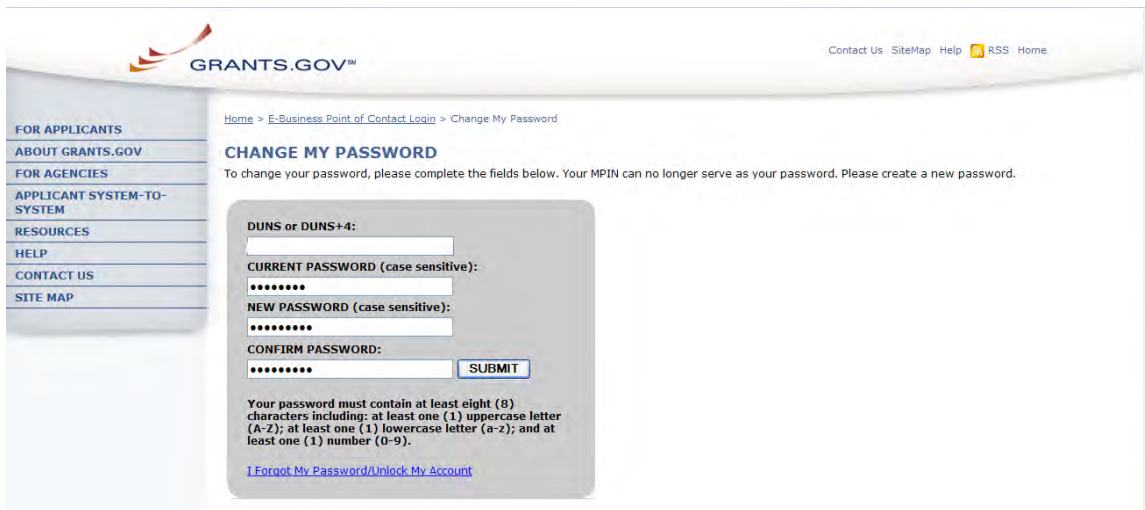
GRANTS.GOV℠

Contact Us SiteMap Help RSS Home

FOR APPLICANTS
ABOUT GRANTS.GOV
FOR AGENCIES
APPLICANT SYSTEM-TO-SYSTEM
RESOURCES
HELP
CONTACT US
SITE MAP

Home > E-Business Point of Contact Login > Change My Password

CHANGE MY PASSWORD

To change your password, please complete the fields below. Your MPIN can no longer serve as your password. Please create a new password.

DUNS or DUNS+4:

CURRENT PASSWORD (case sensitive):

••••••••

NEW PASSWORD (case sensitive):

•••••••••

CONFIRM PASSWORD:

••••••••• SUBMIT

Your password must contain at least eight (8) characters including: at least one (1) uppercase letter (A-Z); at least one (1) lowercase letter (a-z); and at least one (1) number (0-9).

I Forgot My Password/Unlock My Account